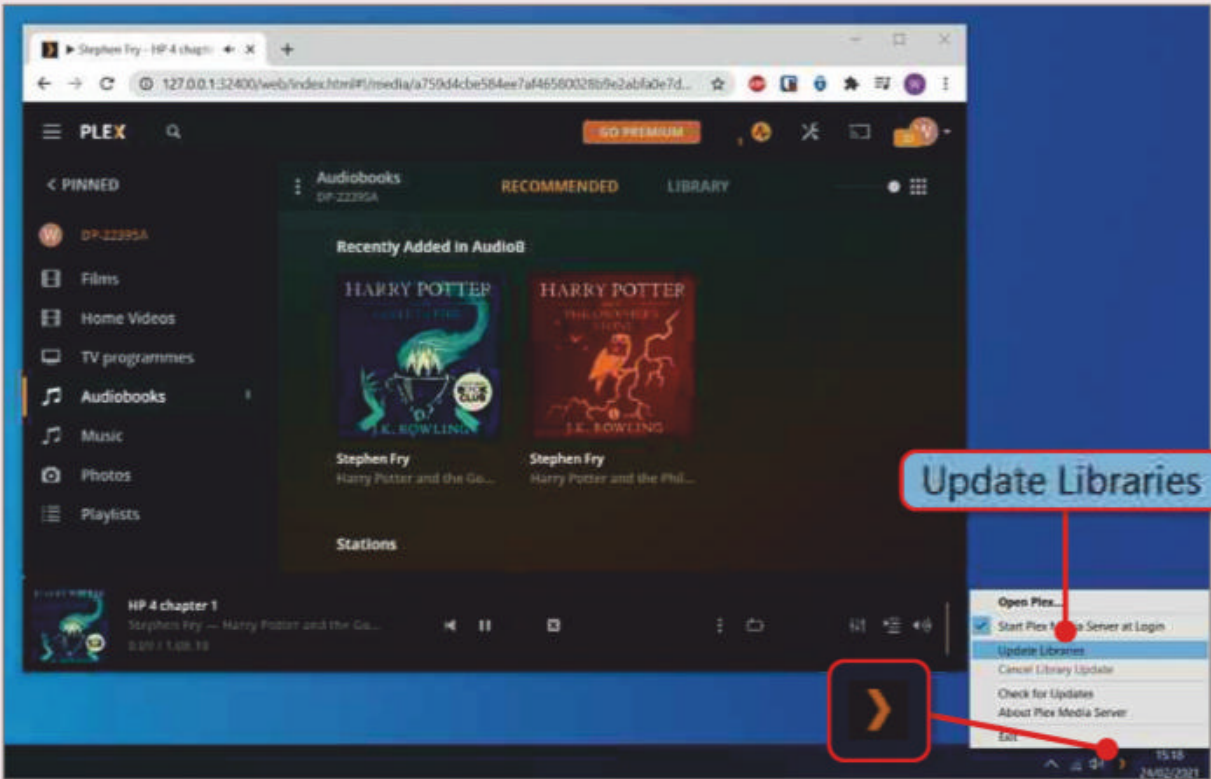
▶ Stephen Fry - HP 4 chapte

127.0.0.1:32400/web/index.html#!/media/a759d4cbe584ee7af46580028b9e2abfa0e7d...

PLEX

GO PREMIUM

< PINNED

DP-22395A

Films

Home Videos

TV programmes

Audiobooks

Music

Photos

Playlists

Audiobooks
DP-22395A

RECOMMENDED

LIBRARY

Recently Added in AudioB

HARRY POTTER

J.K. ROWLING

HARRY POTTER

J.K. ROWLING

Stephen Fry
Harry Potter and the Go...

Stephen Fry
Harry Potter and the Phil...

Stations

HP 4 chapter 1
Stephen Fry — Harry Potter and the Go...
0:01 / 1:08:19

Update Libraries

Open Plex...

Start Plex Media Server at Login

Update Libraries

Cancel Library Update

Check for Updates

About Plex Media Server

Exit

15:18
24/02/2021